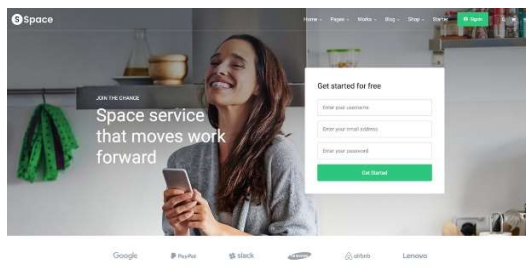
Space

Home Pages Works Blog Shop Start Signin

JOIN THE CHANGE

Space service that moves work forward

Get started for free

Enter your username

Enter your email address

Enter your password

Get Started

Google PayPal slack SAMSUNG airbnb Lenovo